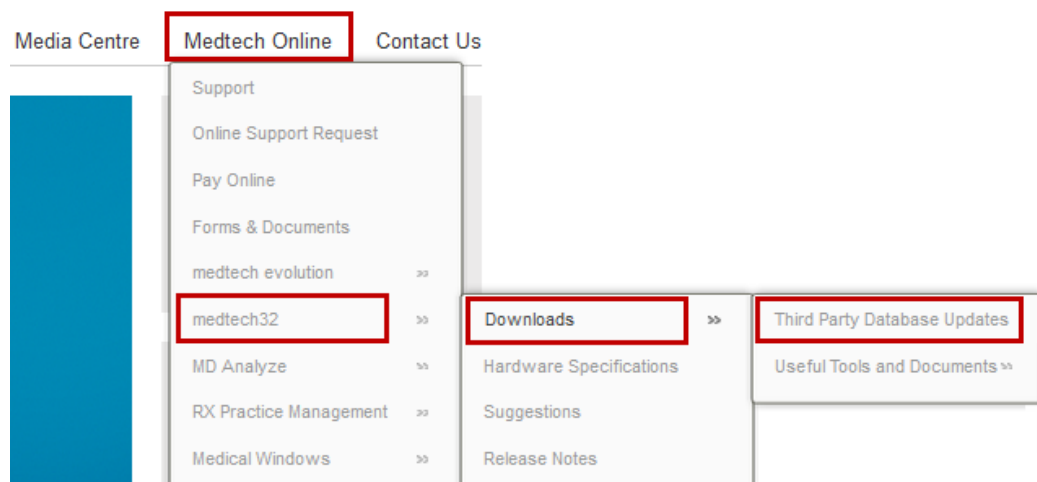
Media Centre Medtech Online Contact Us

Support

Online Support Request

Pay Online

Forms & Documents

medtech evolution »

medtech32 »

MD Analyze »

RX Practice Management »

Medical Windows »

Downloads »

Hardware Specifications

Suggestions

Release Notes

Third Party Database Updates

Useful Tools and Documents »